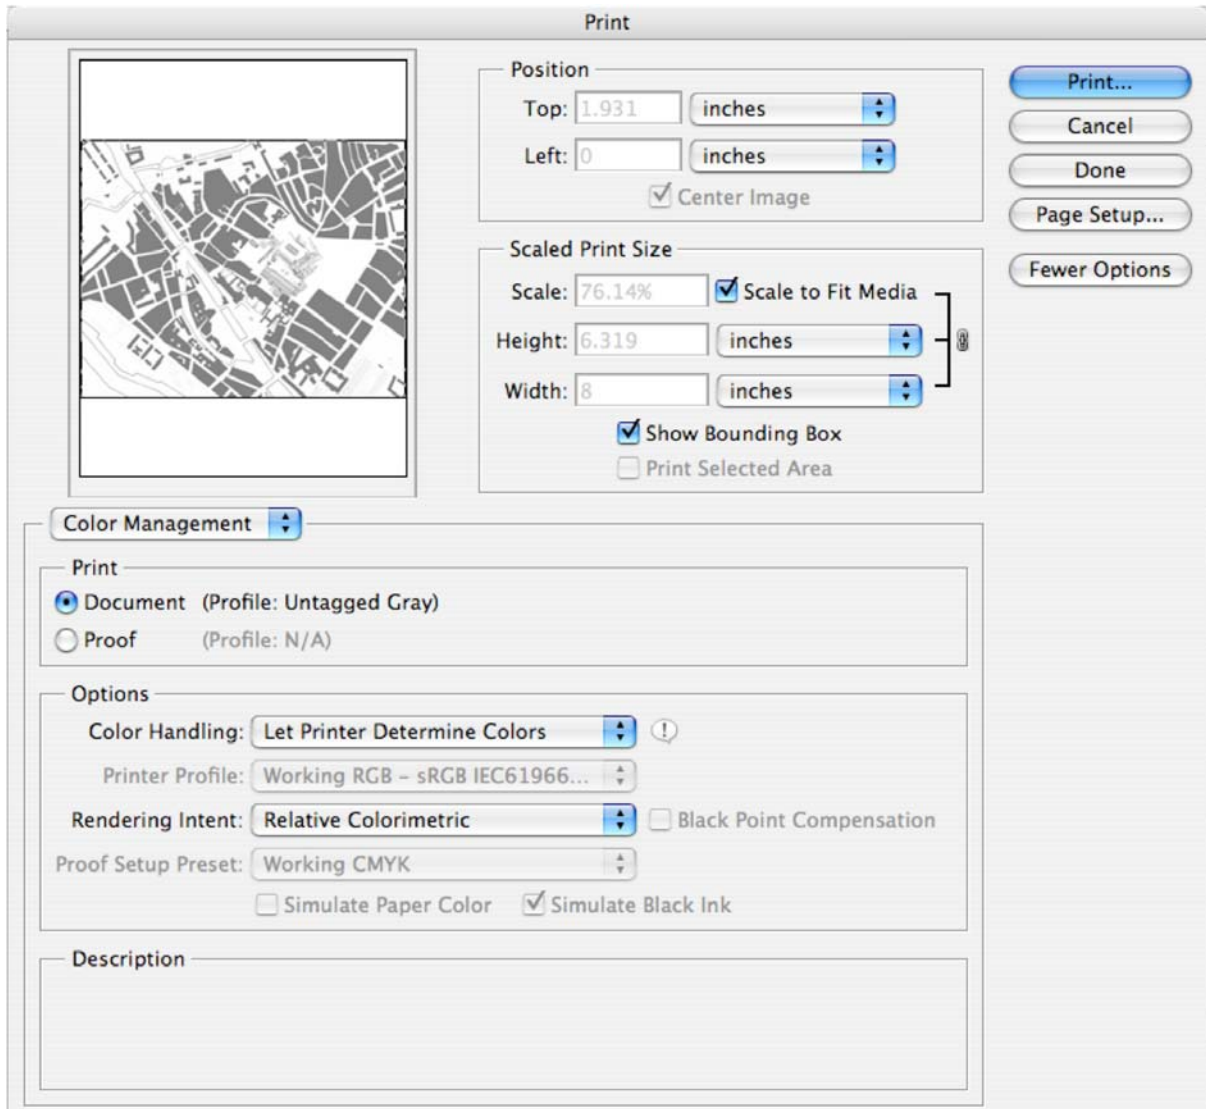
Print

Position

Top: 1.931 inches

Left: 0 inches

Center Image

Scaled Print Size

Scale: 76.14% Scale to Fit Media

Height: 6.319 inches

Width: 8 inches

Show Bounding Box

Print Selected Area

Print...

Cancel

Done

Page Setup...

Fewer Options

Color Management

Print

Document (Profile: Untagged Gray)

Proof (Profile: N/A)

Options

Color Handling: Let Printer Determine Colors

Printer Profile: Working RGB – sRGB IEC61966...

Rendering Intent: Relative Colorimetric Black Point Compensation

Proof Setup Preset: Working CMYK

Simulate Paper Color Simulate Black Ink

Description